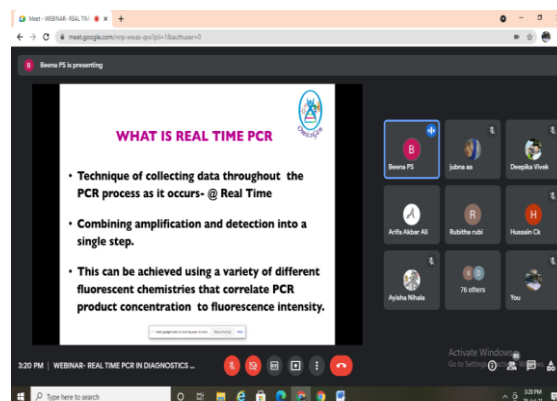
Meet - WEBINAR- REAL TIM ×   +

meet.google.com/mnp-wwax-qvs?pli=1&authuser=0

B   Beena PS is presenting

WHAT IS REAL TIME PCR

• Technique of collecting data throughout the PCR process as it occurs- @ Real Time

• Combining amplification and detection into a single step.

• This can be achieved using a variety of different fluorescent chemistries that correlate PCR product concentration to fluorescence intensity.

meet.google.com is sharing your screen.   Stop sharing   Hide

Beena PS   Jubna as   Deepika Vivek

Arifa Akbar Ali   Rubitha rubi   Hussain Ck

Ayisha Nihala   76 others   You

3:20 PM | WEBINAR- REAL TIME PCR IN DIAGNOSTICS ...

Activate Windows
Go to Settings to activate Windows.

Type here to search

3:20 PM